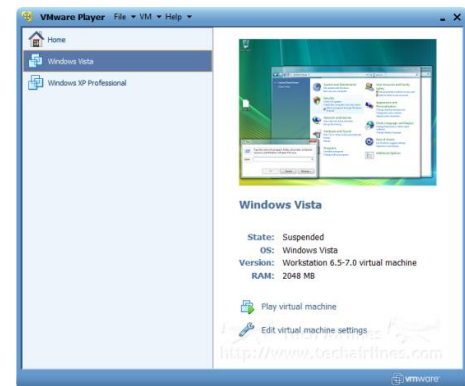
VMware Player File ▾ VM ▾ Help ▾

Home

Windows Vista

Windows XP Professional

Windows Vista

State: Suspended
OS: Windows Vista
Version: Workstation 6.5-7.0 virtual machine
RAM: 2048 MB

Play virtual machine

Edit virtual machine settings

http://www.techairlines.com

vmware